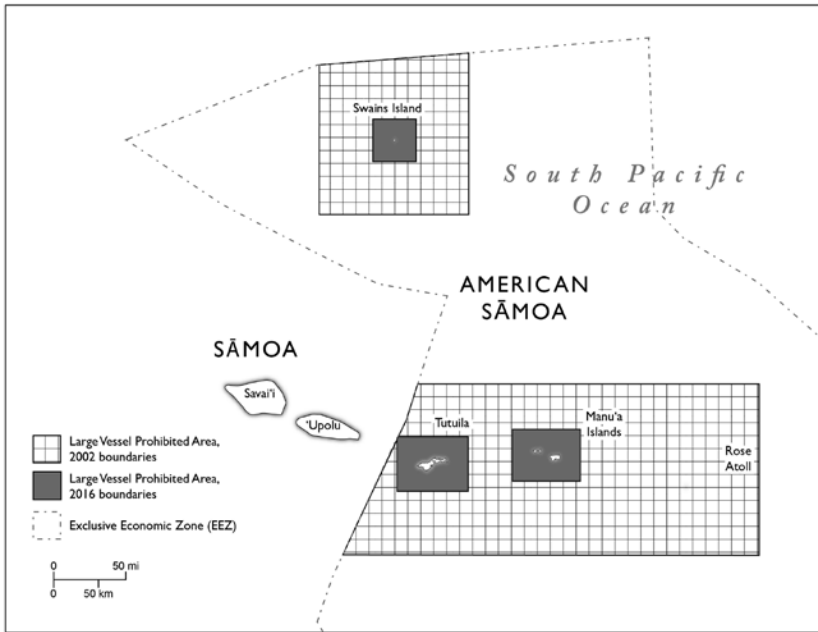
Swains Island

South Pacific Ocean

AMERICAN SĀMOA

SĀMOA

Savai'i

'Upolu

Tutuila

Manu'a Islands

Rose Atoll

Large Vessel Prohibited Area, 2002 boundaries

Large Vessel Prohibited Area, 2016 boundaries

Exclusive Economic Zone (EEZ)

0 50 mi
0 50 km